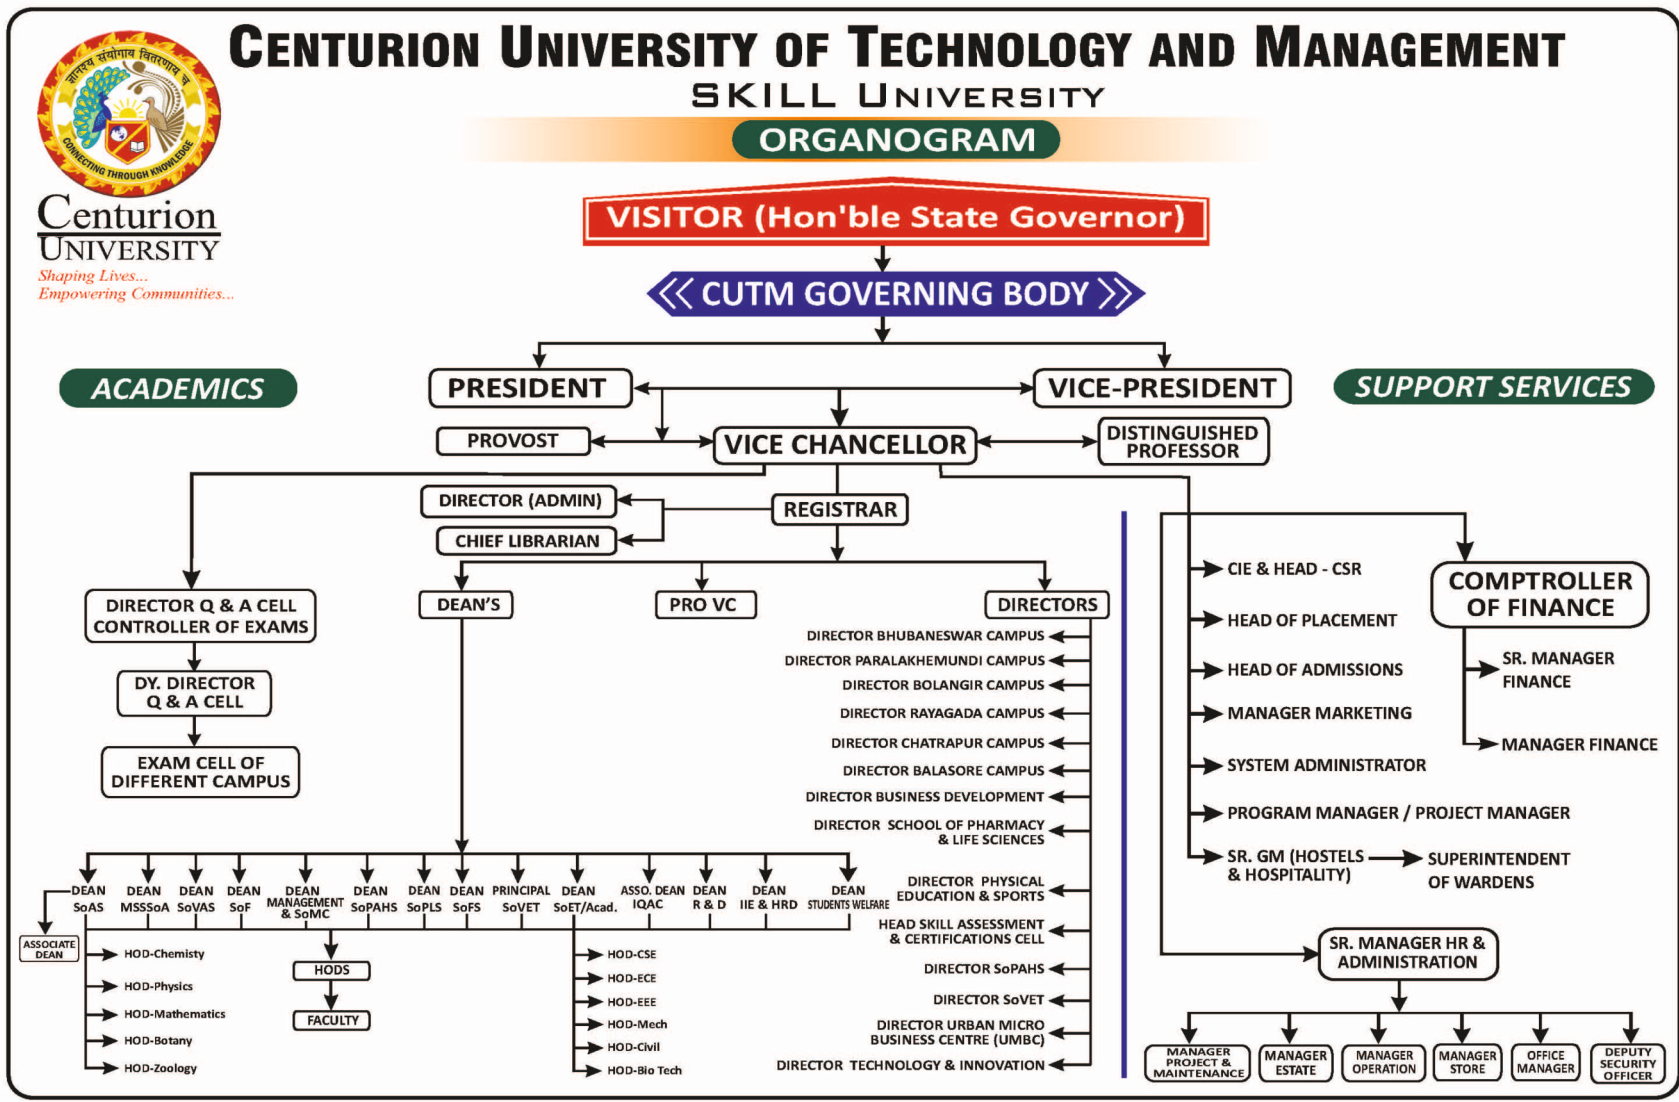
CENTURION UNIVERSITY OF TECHNOLOGY AND MANAGEMENT
SKILL UNIVERSITY
ORGANOGRAM

CONNECTING THROUGH KNOWLEDGE

Centurion
UNIVERSITY
Shaping Lives...
Empowering Communities...

VISITOR (Hon'ble State Governor)

CUTM GOVERNING BODY

ACADEMICS

PRESIDENT

VICE-PRESIDENT

SUPPORT SERVICES

PROVOST

VICE CHANCELLOR

DISTINGUISHED PROFESSOR

DIRECTOR (ADMIN)

CHIEF LIBRARIAN

REGISTRAR

DIRECTOR Q & A CELL
CONTROLLER OF EXAMS

DY. DIRECTOR
Q & A CELL

EXAM CELL OF
DIFFERENT CAMPUS

DEAN'S

PRO VC

DIRECTORS

DIRECTOR BHUBANESWAR CAMPUS
DIRECTOR PARALAKHEMUNDI CAMPUS
DIRECTOR BOLANGIR CAMPUS
DIRECTOR RAYAGADA CAMPUS
DIRECTOR CHATRAPUR CAMPUS
DIRECTOR BALASORE CAMPUS
DIRECTOR BUSINESS DEVELOPMENT
DIRECTOR SCHOOL OF PHARMACY & LIFE SCIENCES
DIRECTOR PHYSICAL EDUCATION & SPORTS
HEAD SKILL ASSESSMENT & CERTIFICATIONS CELL
DIRECTOR SoPAHS
DIRECTOR SoVET
DIRECTOR URBAN MICRO BUSINESS CENTRE (UMBC)
DIRECTOR TECHNOLOGY & INNOVATION

DEAN SoAS
DEAN MSSSoA
DEAN SoVAS
DEAN SoF
DEAN MANAGEMENT & SoMC
DEAN SoPAHS
DEAN SoPLS
DEAN SoFS
PRINCIPAL SoVET
DEAN SoET/Acad.
ASSO. DEAN IQAC
DEAN R & D
DEAN IIE & HRD
DEAN STUDENTS WELFARE

ASSOCIATE DEAN

HOD-Chemisty
HOD-Physics
HOD-Mathematics
HOD-Botany
HOD-Zoology

HODS
FACULTY

HOD-CSE
HOD-ECE
HOD-EEE
HOD-Mech
HOD-Civil
HOD-Bio Tech

CIE & HEAD - CSR
HEAD OF PLACEMENT
HEAD OF ADMISSIONS
MANAGER MARKETING
SYSTEM ADMINISTRATOR
PROGRAM MANAGER / PROJECT MANAGER
SR. GM (HOSTELS & HOSPITALITY)
SUPERINTENDENT OF WARDENS

COMPTROLLER OF FINANCE
SR. MANAGER FINANCE
MANAGER FINANCE

SR. MANAGER HR & ADMINISTRATION

MANAGER PROJECT & MAINTENANCE
MANAGER ESTATE
MANAGER OPERATION
MANAGER STORE
OFFICE MANAGER
DEPUTY SECURITY OFFICER